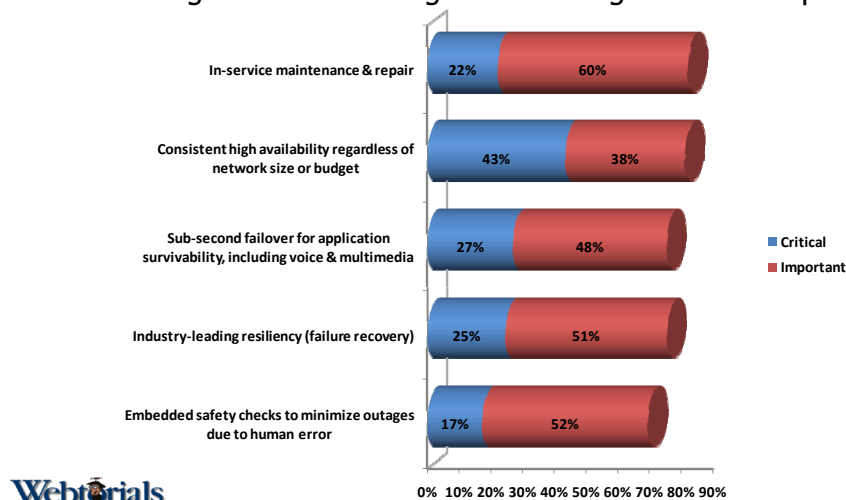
In-service maintenance & repair
22%
60%

Consistent high availability regardless of network size or budget
43%
38%

Sub-second failover for application survivability, including voice & multimedia
27%
48%

Industry-leading resiliency (failure recovery)
25%
51%

Embedded safety checks to minimize outages due to human error
17%
52%

Critical
Important

0% 10% 20% 30% 40% 50% 60% 70% 80% 90%

Webtorials